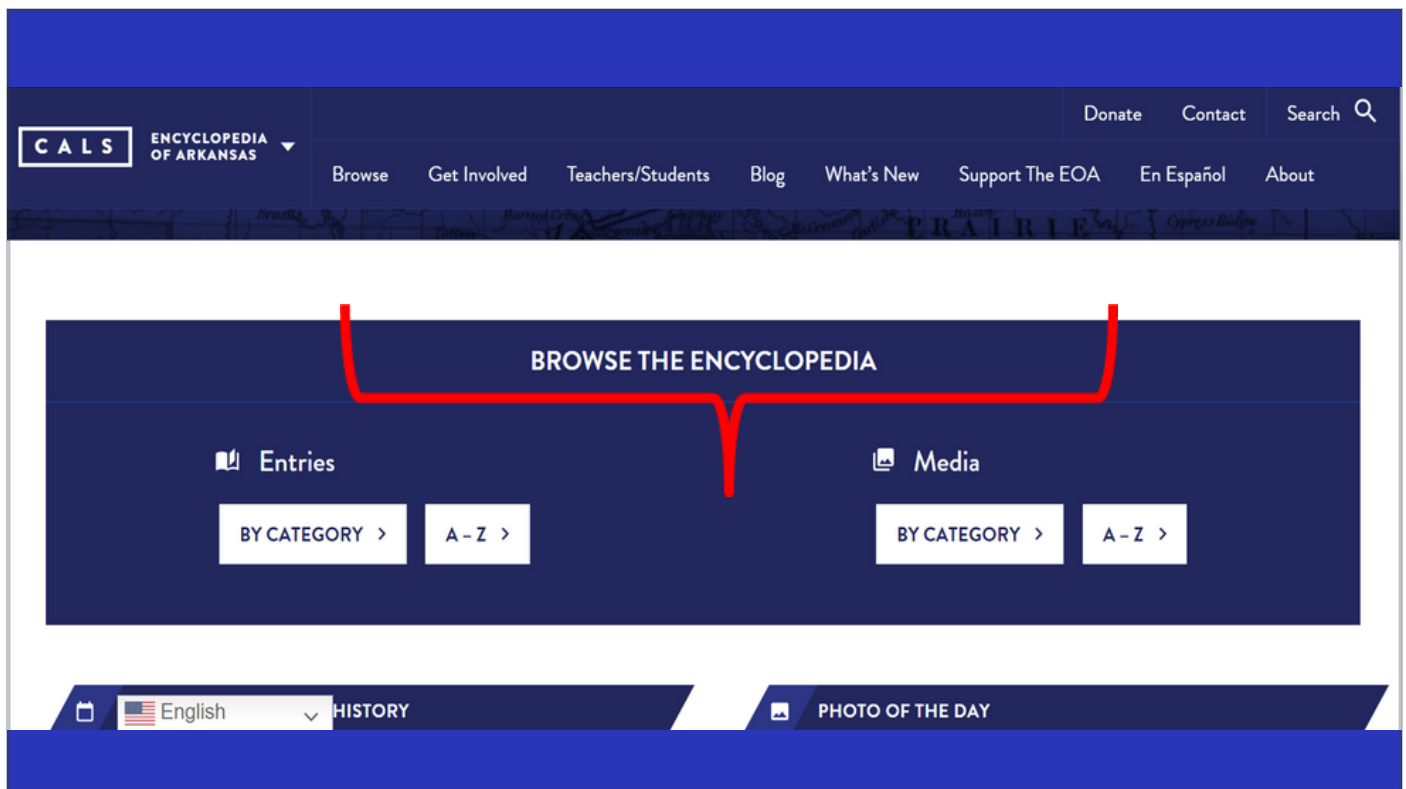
CALS
ENCYCLOPEDIA OF ARKANSAS

Donate Contact Search

Browse Get Involved Teachers/Students Blog What's New Support The EOA En Español About

BROWSE THE ENCYCLOPEDIA

Entries
BY CATEGORY >
A – Z >

Media
BY CATEGORY >
A – Z >

English
HISTORY

PHOTO OF THE DAY